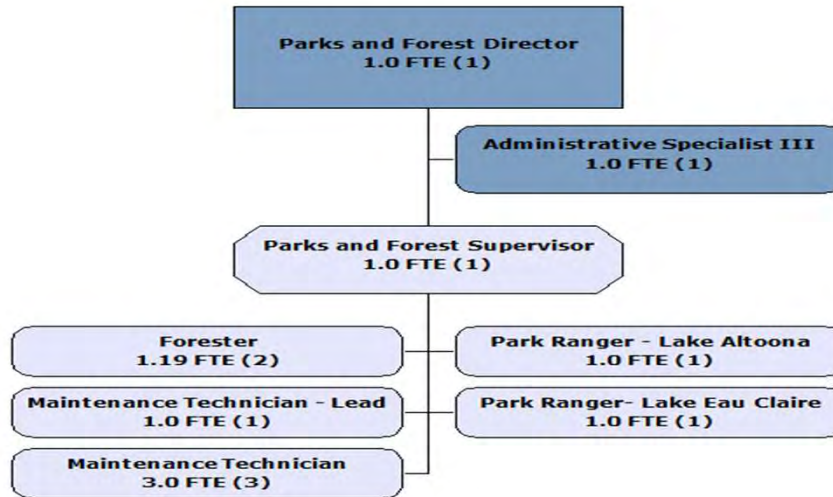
Parks and Forest Director
1.0 FTE (1)

Administrative Specialist III
1.0 FTE (1)

Parks and Forest Supervisor
1.0 FTE (1)

Forester
1.19 FTE (2)

Park Ranger - Lake Altoona
1.0 FTE (1)

Maintenance Technician - Lead
1.0 FTE (1)

Park Ranger- Lake Eau Claire
1.0 FTE (1)

Maintenance Technician
3.0 FTE (3)